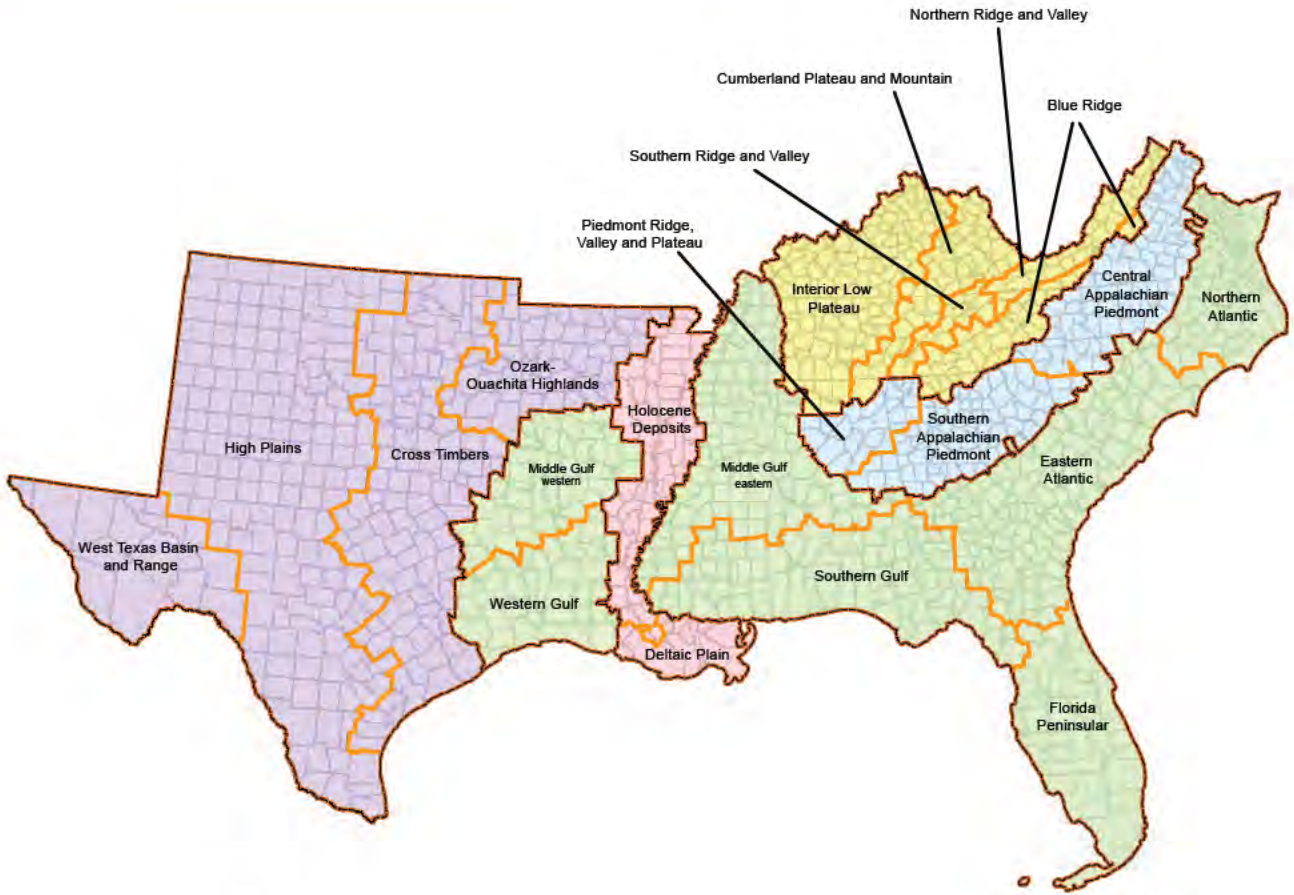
Northern Ridge and Valley

Cumberland Plateau and Mountain

Blue Ridge

Southern Ridge and Valley

Piedmont Ridge, Valley and Plateau

Interior Low Plateau

Central Appalachian Piedmont

Northern Atlantic

Ozark-Ouachita Highlands

Holocene Deposits

Southern Appalachian Piedmont

High Plains

Cross Timbers

Middle Gulf western

Middle Gulf eastern

Eastern Atlantic

West Texas Basin and Range

Southern Gulf

Western Gulf

Deltaic Plain

Florida Peninsular